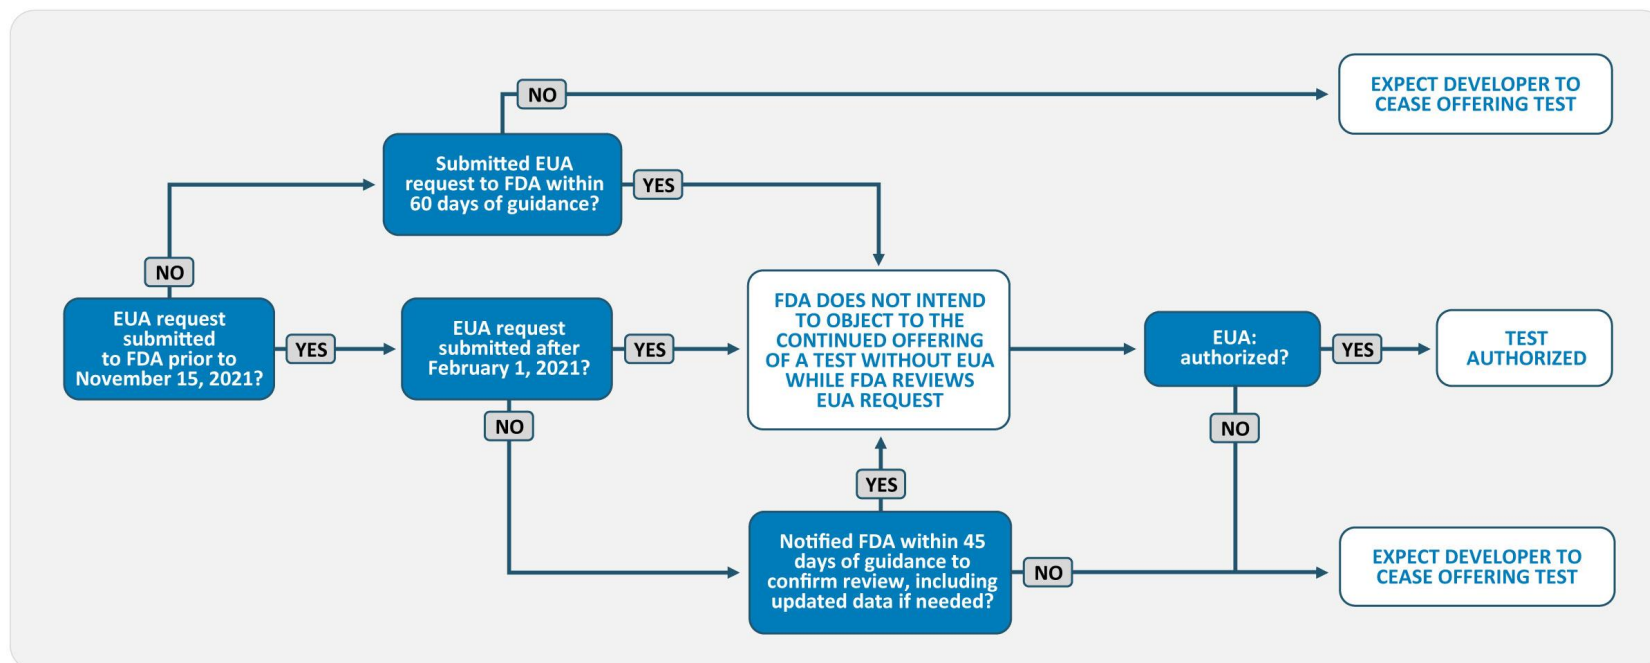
NO

EXPECT DEVELOPER TO CEASE OFFERING TEST

Submitted EUA request to FDA within 60 days of guidance?

YES

NO

EUA request submitted to FDA prior to November 15, 2021?

YES

EUA request submitted after February 1, 2021?

YES

FDA DOES NOT INTEND TO OBJECT TO THE CONTINUED OFFERING OF A TEST WITHOUT EUA WHILE FDA REVIEWS EUA REQUEST

EUA: authorized?

YES

TEST AUTHORIZED

NO

NO

YES

Notified FDA within 45 days of guidance to confirm review, including updated data if needed?

NO

EXPECT DEVELOPER TO CEASE OFFERING TEST